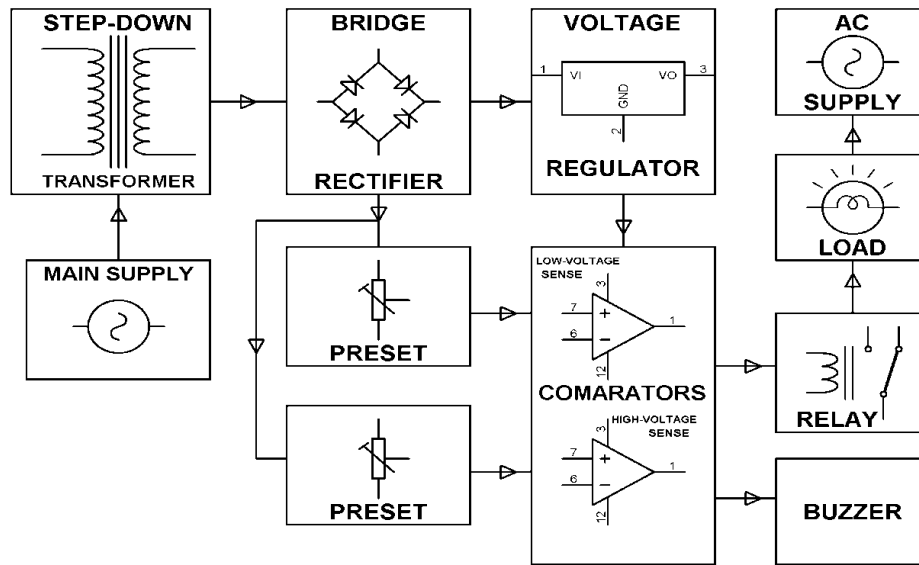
STEP-DOWN
TRANSFORMER

BRIDGE
RECTIFIER

VOLTAGE
1 VI VO 3
GND
2
REGULATOR

AC
SUPPLY

LOAD

MAIN SUPPLY

PRESET

LOW-VOLTAGE SENSE
3
7 +
6 −
12
1

COMARATORS

HIGH-VOLTAGE SENSE
3
7 +
6 −
12
1

RELAY

PRESET

BUZZER